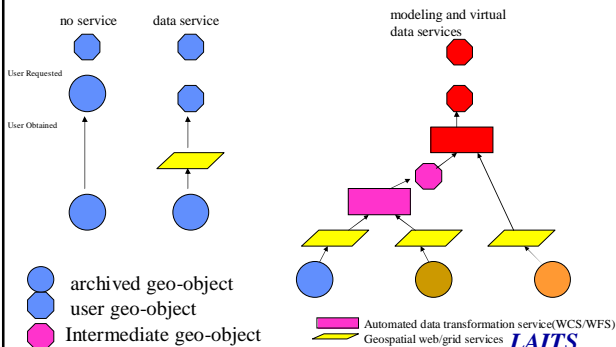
no service

data service

modeling and virtual data services

User Requested

User Obtained

archived geo-object

user geo-object

Intermediate geo-object

Automated data transformation service(WCS/WFS)

Geospatial web/grid services

LAITS